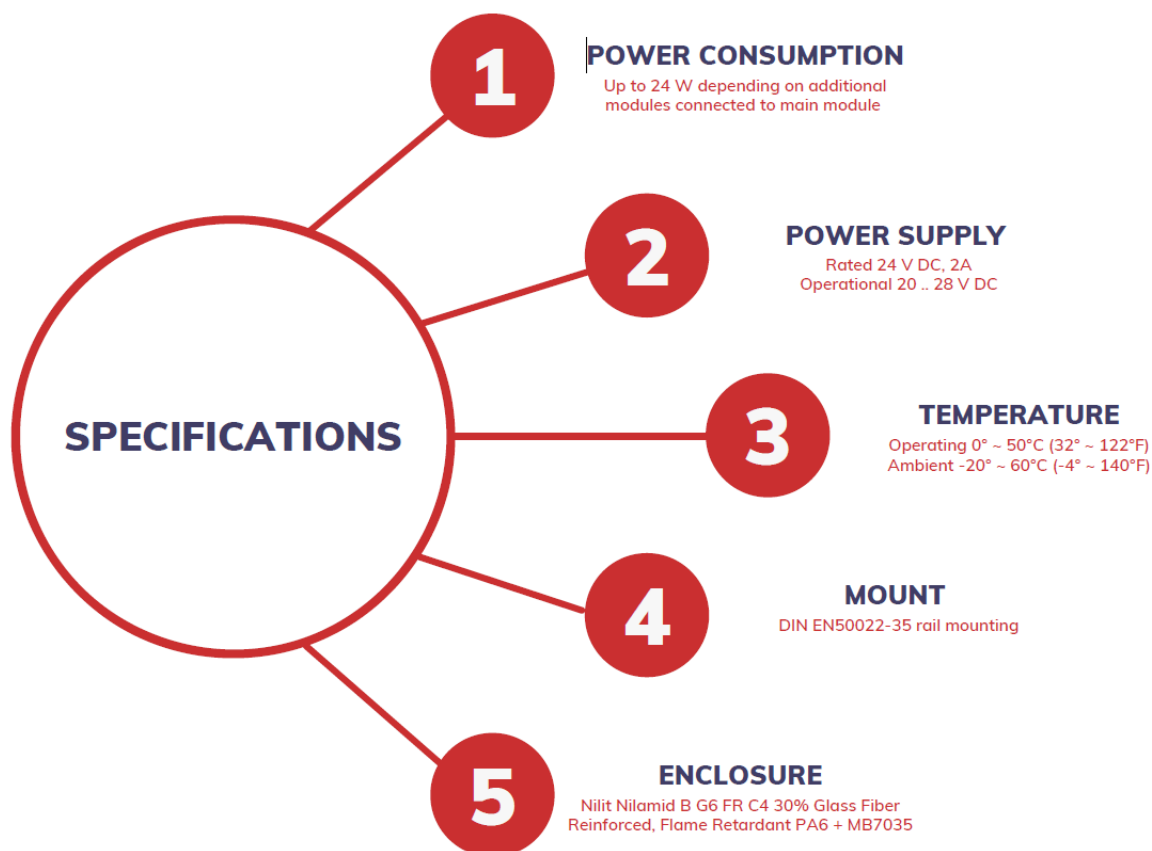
SPECIFICATIONS

1

POWER CONSUMPTION

Up to 24 W depending on additional modules connected to main module

2

POWER SUPPLY

Rated 24 V DC, 2A
Operational 20 .. 28 V DC

3

TEMPERATURE

Operating 0° ~ 50°C (32° ~ 122°F)
Ambient -20° ~ 60°C (-4° ~ 140°F)

4

MOUNT

DIN EN50022-35 rail mounting

5

ENCLOSURE

Nilit Nilamid B G6 FR C4 30% Glass Fiber Reinforced, Flame Retardant PA6 + MB7035